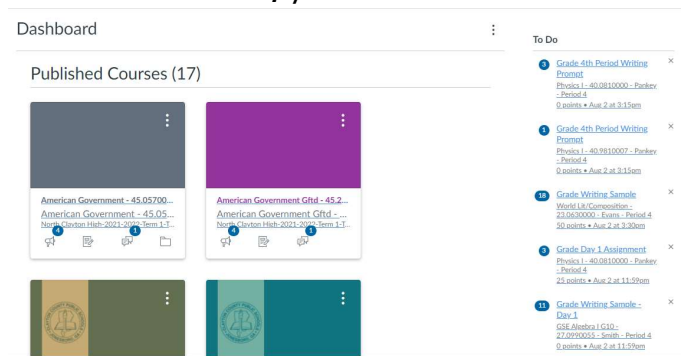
Dashboard

Published Courses (17)

American Government - 45.05700...
American Government - 45.05...
North Clayton High-2021-2022-Term 1-T...
4 1

American Government Gftd - 45.2...
American Government Gftd - ...
North Clayton High-2021-2022-Term 1-T...
4 1

To Do

3 Grade 4th Period Writing Prompt
Physics I - 40.0810000 - Pankey - Period 4
0 points • Aug 2 at 3:15pm

1 Grade 4th Period Writing Prompt
Physics I - 40.9810007 - Pankey - Period 4
0 points • Aug 2 at 3:15pm

18 Grade Writing Sample
World Lit/Composition - 23.0630000 - Evans - Period 4
50 points • Aug 2 at 3:30pm

3 Grade Day 1 Assignment
Physics I - 40.0810000 - Pankey - Period 4
25 points • Aug 2 at 11:59pm

11 Grade Writing Sample - Day 1
GSE Algebra I G10 - 27.0990055 - Smith - Period 4
0 points • Aug 2 at 11:59pm